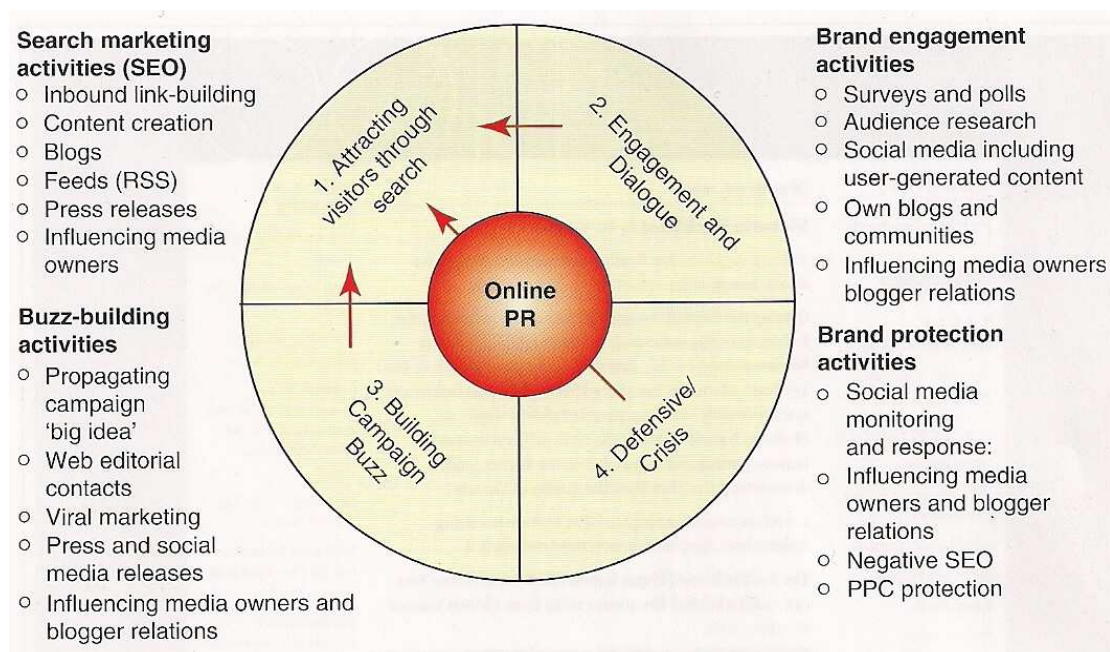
Search marketing activities (SEO)
○ Inbound link-building
○ Content creation
○ Blogs
○ Feeds (RSS)
○ Press releases
○ Influencing media owners

Buzz-building activities
○ Propagating campaign 'big idea'
○ Web editorial contacts
○ Viral marketing
○ Press and social media releases
○ Influencing media owners and blogger relations

1. Attracting visitors through search

2. Engagement and Dialogue

Online PR

3. Building Campaign Buzz

4. Defensive/ Crisis

Brand engagement activities
○ Surveys and polls
○ Audience research
○ Social media including user-generated content
○ Own blogs and communities
○ Influencing media owners blogger relations

Brand protection activities
○ Social media monitoring and response:
○ Influencing media owners and blogger relations
○ Negative SEO
○ PPC protection